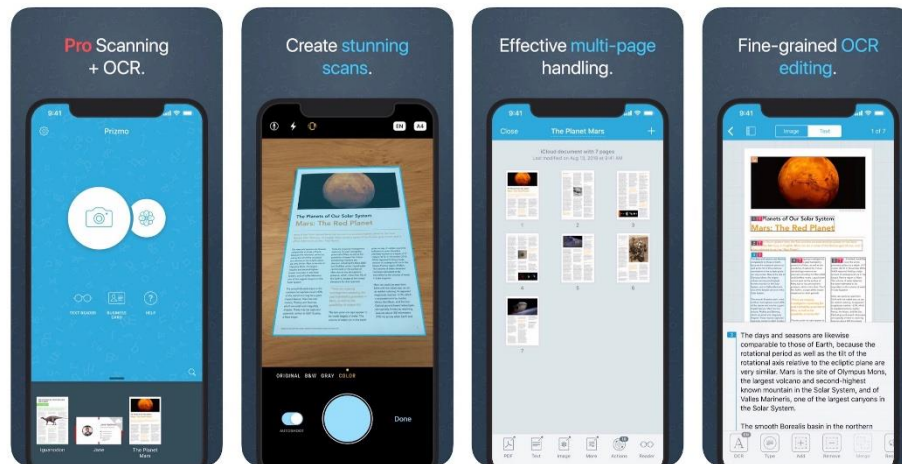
Pro Scanning + OCR.

9:41

Prizmo

TEXT READER

BUSINESS CARD

HELP

Iguanodon

Jane

The Planet Mars

Create stunning scans.

EN

A4

The Planets of Our Solar System

Mars: The Red Planet

ORIGINAL B&W GRAY COLOR

Done

Effective multi-page handling.

9:41

Close

The Planet Mars

iCloud document with 7 pages

1

2

3

4

5

6

7

PDF

Text

Image

More

Archive

Reader

Fine-grained OCR editing.

9:41

Image

Text

1 of 7

Planets of Our Solar System

Mars: The Red Planet

The days and seasons are likewise comparable to those of Earth, because the rotational period as well as the tilt of the rotational axis relative to the ecliptic plane are very similar. Mars is the site of Olympus Mons, the largest volcano and second-highest known mountain in the Solar System, and of Valles Marineris, one of the largest canyons in the Solar System.

The smooth Borealis basin in the northern

OCR

Type

Add

Remove

Merge